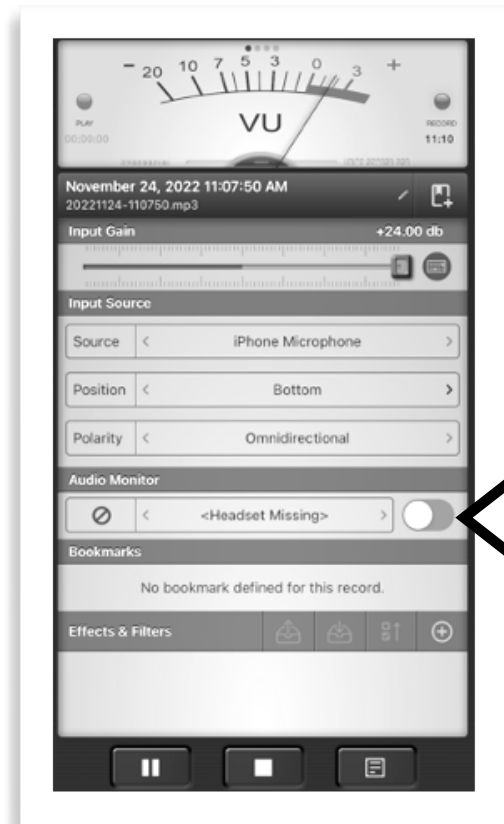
– 20 10 7 5 3 0 3 +

VU

PLAY
00:00:00

RECORD
11:10

November 24, 2022 11:07:50 AM
20221124-110750.mp3

Input Gain
+24.00 db

Input Source

Source < iPhone Microphone >

Position < Bottom >

Polarity < Omnidirectional >

Audio Monitor

< <Headset Missing> >

Bookmarks

No bookmark defined for this record.

Effects & Filters